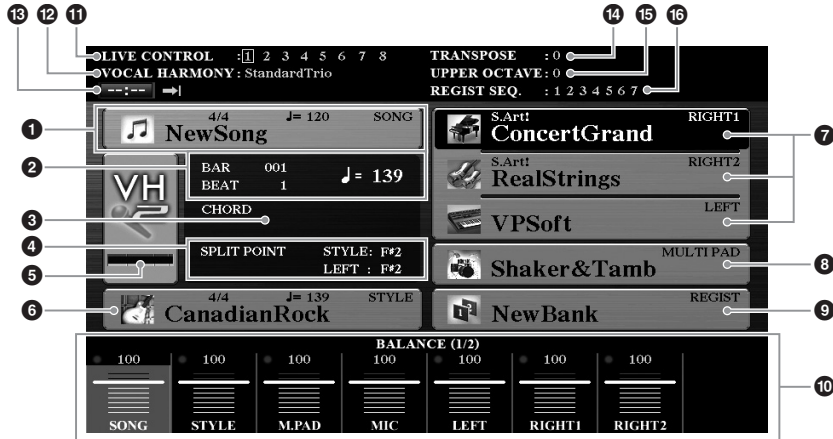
13 12 11
LIVE CONTROL : 1 2 3 4 5 6 7 8
VOCAL HARMONY : StandardTrio
--:-- ⇥

14 15 16
TRANSPOSE : 0
UPPER OCTAVE : 0
REGIST SEQ. : 1 2 3 4 5 6 7

1
4/4 ♩= 120 SONG
NewSong

2
BAR 001
BEAT 1
♩ = 139

VH

3
CHORD

4
SPLIT POINT STYLE: F#2
LEFT : F#2

5

6
4/4 ♩= 139 STYLE
CanadianRock

7
S.Art! RIGHT1
ConcertGrand
S.Art! RIGHT2
RealStrings
LEFT
VPSoft

8
MULTI PAD
Shaker&Tamb

9
REGIST
NewBank

10
BALANCE (1/2)

| 100 | 100 | 100 | 100 | 100 | 100 | 100 |
|---|---|---|---|---|---|---|
| SONG | STYLE | M.PAD | MIC | LEFT | RIGHT1 | RIGHT2 |